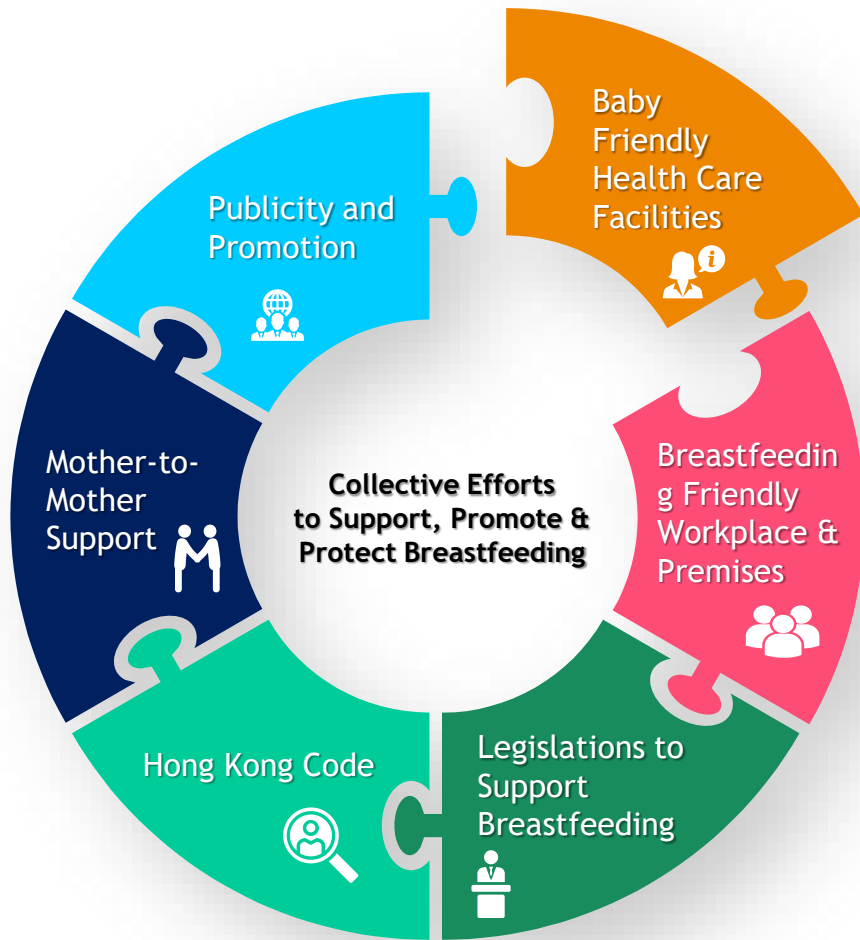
Collective Efforts to Support, Promote & Protect Breastfeeding

Baby Friendly Health Care Facilities

Breastfeeding Friendly Workplace & Premises

Legislations to Support Breastfeeding

Hong Kong Code

Mother-to-Mother Support

Publicity and Promotion